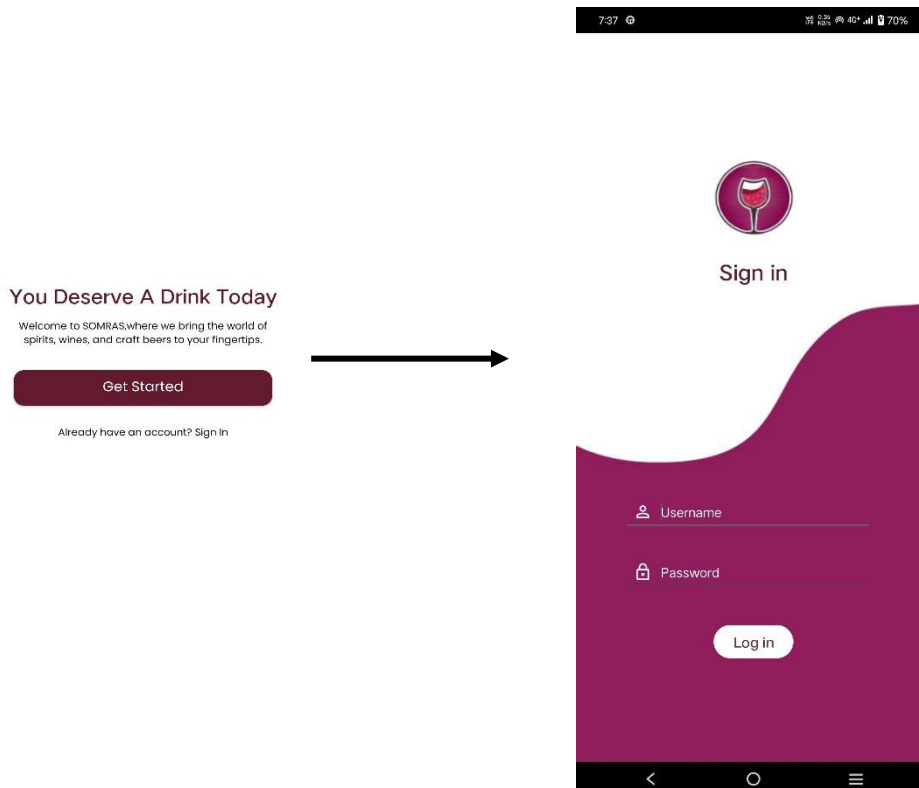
You Deserve A Drink Today

Welcome to SOMRAS,where we bring the world of spirits, wines, and craft beers to your fingertips.

Get Started

Already have an account? Sign In

7:37

4G+ 70%

Sign in

Username

Password

Log in